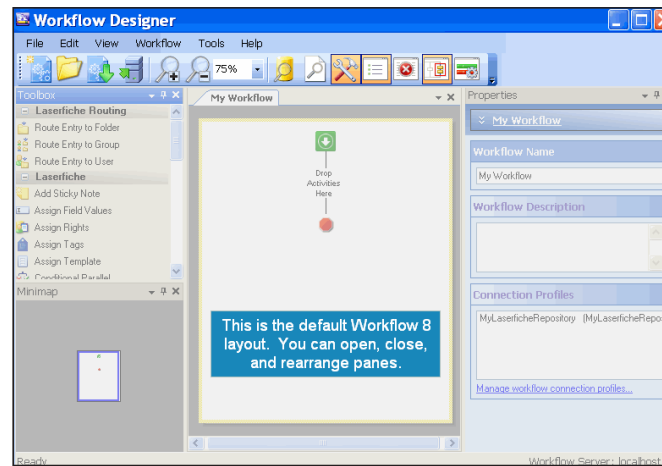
Workflow Designer

File Edit View Workflow Tools Help

75%

Toolbox

Laserfiche Routing

Route Entry to Folder

Route Entry to Group

Route Entry to User

Laserfiche

Add Sticky Note

Assign Field Values

Assign Rights

Assign Tags

Assign Template

Conditional Parallel

Minimap

My Workflow

Drop Activities Here

This is the default Workflow 8 layout. You can open, close, and rearrange panes.

Properties

My Workflow

Workflow Name

My Workflow

Workflow Description

Connection Profiles

MyLaserficheRepository [MyLaserficheRepo

Manage workflow connection profiles...

Ready

Workflow Server: localhost